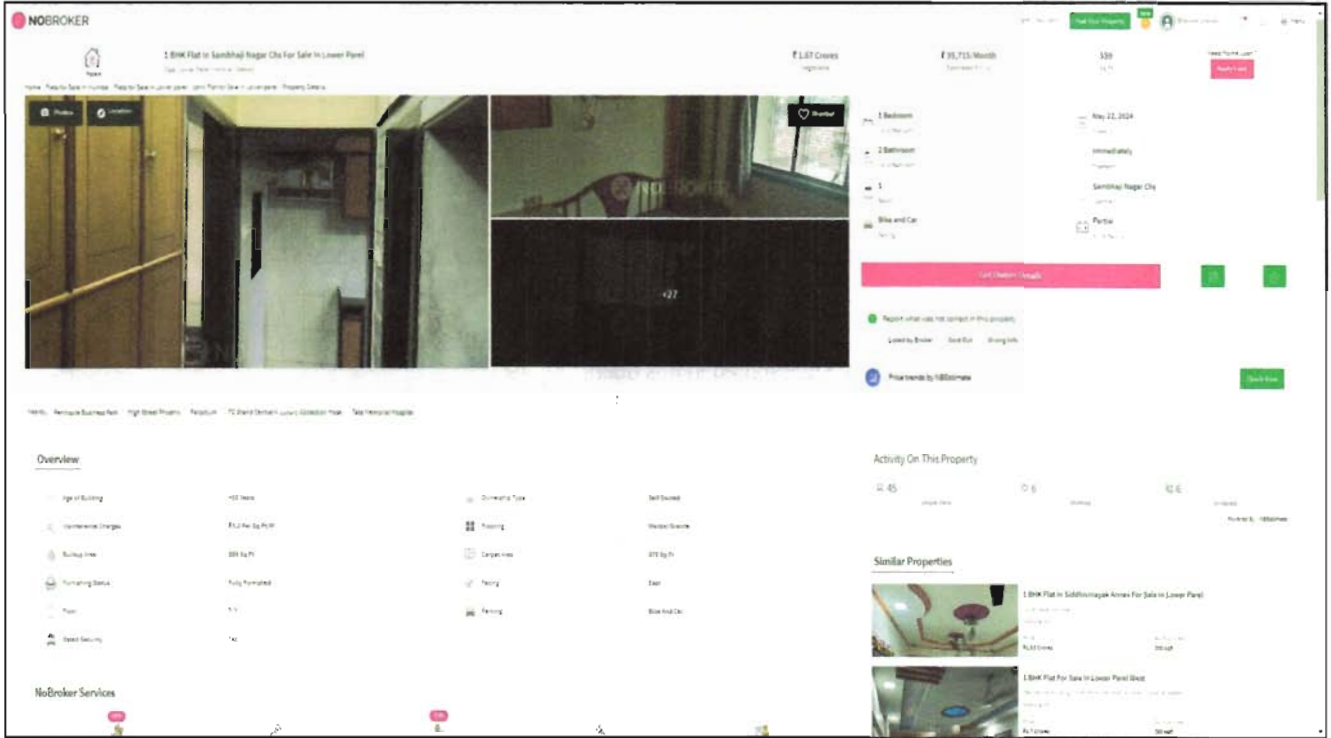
NOBROKER

Post Your Property

Menu

1 BHK Flat In Sambhaji Nagar Chs For Sale In Lower Parel

₹ 1.67 Crores

₹ 95,715/Month

559

Apply Loan

Home Flats for Sale in mumbai Flats for Sale in Lower parel 1BHK Flats for Sale in Lower parel Property Details

Photos

Location

Shortlist

+27

1 Bedroom

May 22, 2024

2 Bathroom

Immediately

1

Sambhaji Nagar Chs

Bike and Car

Partial

Get Owner Details

Report what was not correct in this property

Listed by Broker Sold Out Wrong Info

Price trends by NBEstimate

Check Now

Nearby: Peninsula Business Park High Street Phoenix Palladium ITC Grand Central A Luxury Collection Hotel Tata Memorial Hospital

Overview

Age of Building

Ownership Type

Self Owned

Maintenance Charges

Flooring

Vitrified Tiles

Builtup Area

Carpet Area

Furnishing Status

Fully Furnished

Facing

East

Floor

Parking

Bike And Car

Gated Security

Activity On This Property

45

6

6

Similar Properties

1 BHK Flat In Siddhivinayak Annex For Sale In Lower Parel

1 BHK Flat For Sale In Lower Parel West

NoBroker Services